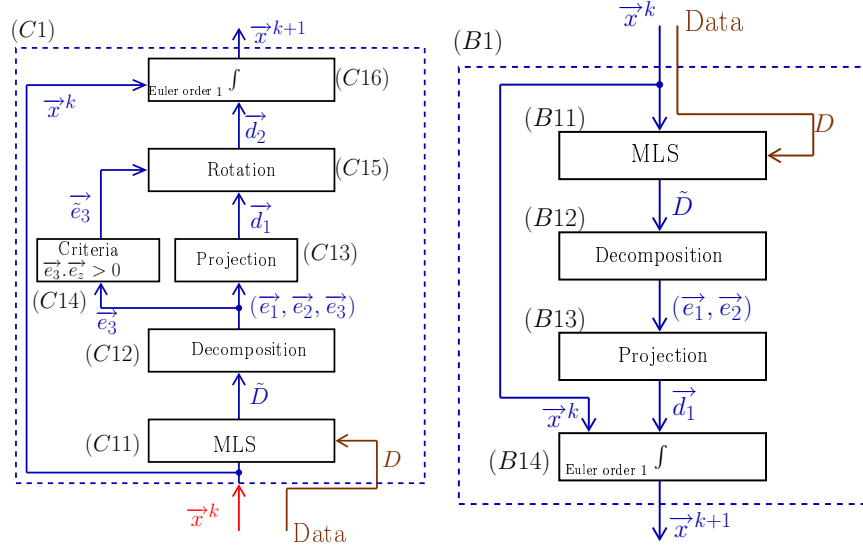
(C1)

$\overrightarrow{x}^{k+1}$

Euler order 1 $\int$ (C16)

$\overrightarrow{x}^k$

$\overrightarrow{d_2}$

Rotation (C15)

$\overrightarrow{\tilde{e}_3}$

$\overrightarrow{d_1}$

Criteria $\overrightarrow{e_3}.\overrightarrow{e_z} > 0$

Projection (C13)

(C14)

$\overrightarrow{e_3}$

$(\overrightarrow{e_1}, \overrightarrow{e_2}, \overrightarrow{e_3})$

(C12) Decomposition

$\tilde{D}$

(C11) MLS

$D$

$\overrightarrow{x}^k$

Data

$\overrightarrow{x}^k$ Data

(B1)

(B11) $D$

MLS

$\tilde{D}$

(B12)

Decomposition

$(\overrightarrow{e_1}, \overrightarrow{e_2})$

(B13)

Projection

$\overrightarrow{x}^k$

$\overrightarrow{d_1}$

(B14) Euler order 1 $\int$

$\overrightarrow{x}^{k+1}$